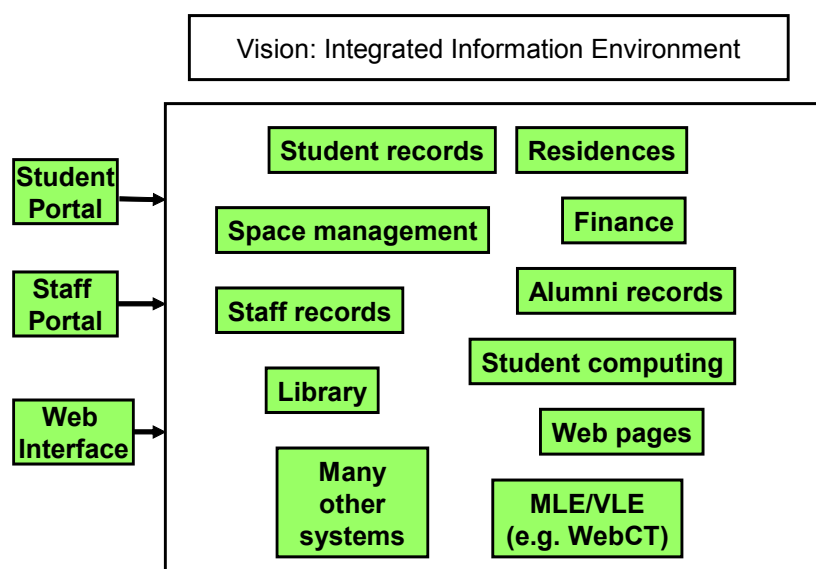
Vision: Integrated Information Environment

Student Portal

Staff Portal

Web Interface

Student records

Residences

Space management

Finance

Staff records

Alumni records

Student computing

Library

Web pages

Many other systems

MLE/VLE (e.g. WebCT)